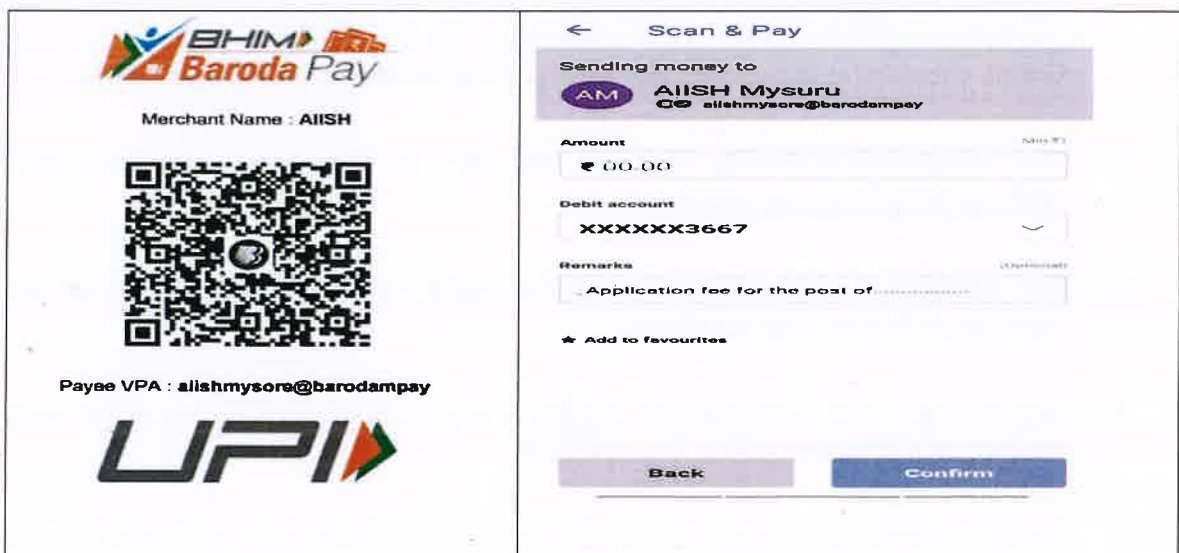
BHIM Baroda Pay

Merchant Name : AIISH

Payee VPA : aiishmysore@barodampay

UPI

← Scan & Pay

Sending money to

AM AIISH Mysuru
aiishmysore@barodampay

Amount
Min ₹1
₹ 00.00

Debit account
XXXXXX3667

Remarks
(Optional)
Application fee for the post of ..............

★ Add to favourites

Back

Confirm